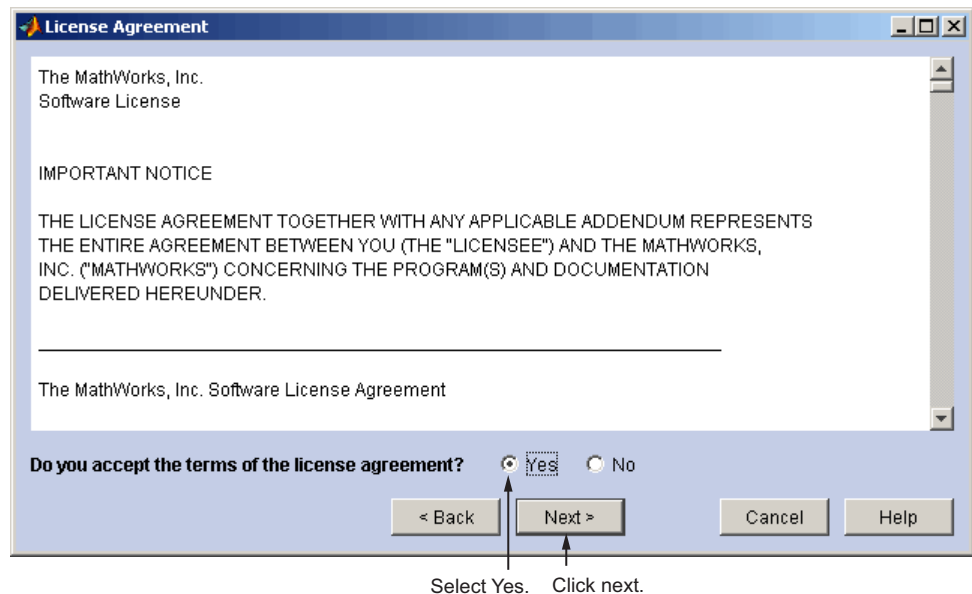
License Agreement

The MathWorks, Inc.
Software License

IMPORTANT NOTICE

THE LICENSE AGREEMENT TOGETHER WITH ANY APPLICABLE ADDENDUM REPRESENTS THE ENTIRE AGREEMENT BETWEEN YOU (THE "LICENSEE") AND THE MATHWORKS, INC. ("MATHWORKS") CONCERNING THE PROGRAM(S) AND DOCUMENTATION DELIVERED HEREUNDER.

The MathWorks, Inc. Software License Agreement

Do you accept the terms of the license agreement? Yes No

< Back Next > Cancel Help

Select Yes. Click next.